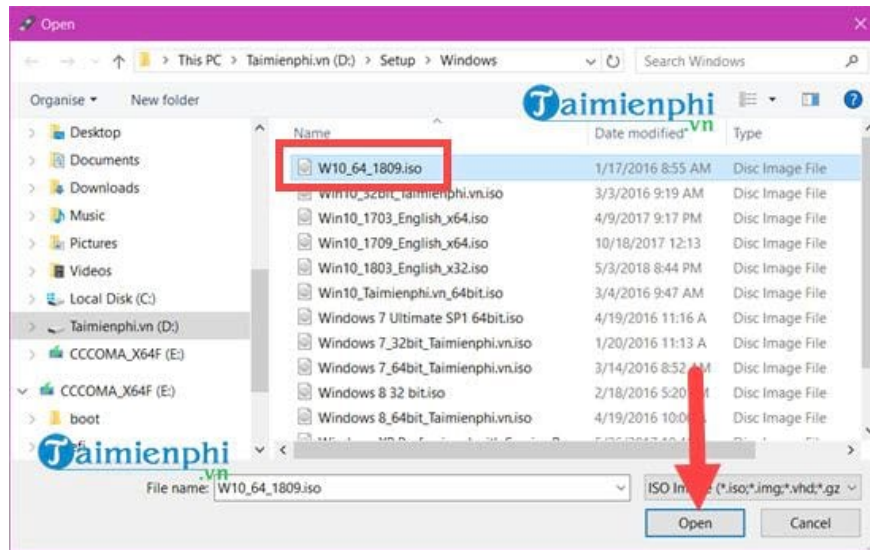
Open

This PC > Taimienphi.vn (D:) > Setup > Windows

Search Windows

Organise ▾ New folder

Taimienphi.vn

Desktop
Documents
Downloads
Music
Pictures
Videos
Local Disk (C:)
Taimienphi.vn (D:)
CCCOMA_X64F (E:)
CCCOMA_X64F (E:)
boot
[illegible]

| Name | Date modified | Type |
|---|---|---|
| W10_64_1809.iso | 1/17/2016 8:55 AM | Disc Image File |
| Win10_32bit_Taimienphi.vn.iso | 3/3/2016 9:19 AM | Disc Image File |
| Win10_1703_English_x64.iso | 4/9/2017 9:17 PM | Disc Image File |
| Win10_1709_English_x64.iso | 10/18/2017 12:13 | Disc Image File |
| Win10_1803_English_x32.iso | 5/3/2018 8:44 PM | Disc Image File |
| Win10_Taimienphi.vn_64bit.iso | 3/4/2016 9:47 AM | Disc Image File |
| Windows 7 Ultimate SP1 64bit.iso | 4/19/2016 11:16 A | Disc Image File |
| Windows 7_32bit_Taimienphi.vn.iso | 1/20/2016 11:13 A | Disc Image File |
| Windows 7_64bit_Taimienphi.vn.iso | 3/14/2016 8:52 | Disc Image File |
| Windows 8 32 bit.iso | 2/18/2016 5:20 | Disc Image File |
| Windows 8_64bit_Taimienphi.vn.iso | 4/19/2016 10:0 | Disc Image File |
| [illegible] | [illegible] | Disc Image File |

Taimienphi.vn

File name: W10_64_1809.iso

ISO Ima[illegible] (*.iso;*.img;*.vhd;*.gz

Open

Cancel